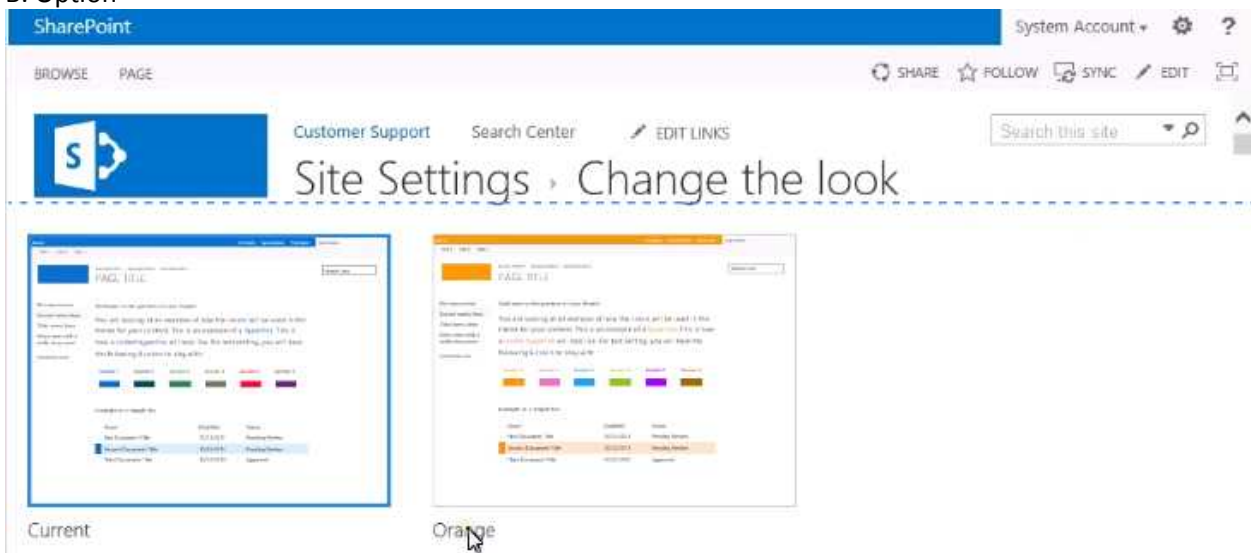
B. Option

SharePoint

System Account ▾

BROWSE PAGE

SHARE FOLLOW SYNC EDIT

Customer Support Search Center EDIT LINKS

Search this site

Site Settings › Change the look

PAGE TITLE

PAGE TITLE

Current

Orange